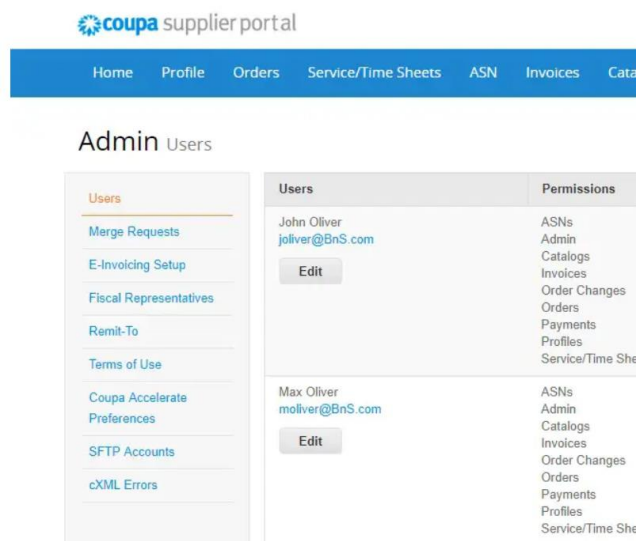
coupa supplier portal

Home Profile Orders Service/Time Sheets ASN Invoices Cata

Admin Users

Users
Merge Requests
E-Invoicing Setup
Fiscal Representatives
Remit-To
Terms of Use
Coupa Accelerate Preferences
SFTP Accounts
cXML Errors

| Users | Permissions |
|---|---|
| John Oliver joliver@BnS.com Edit | ASNs Admin Catalogs Invoices Order Changes Orders Payments Profiles Service/Time She |
| Max Oliver moliver@BnS.com Edit | ASNs Admin Catalogs Invoices Order Changes Orders Payments Profiles Service/Time She |